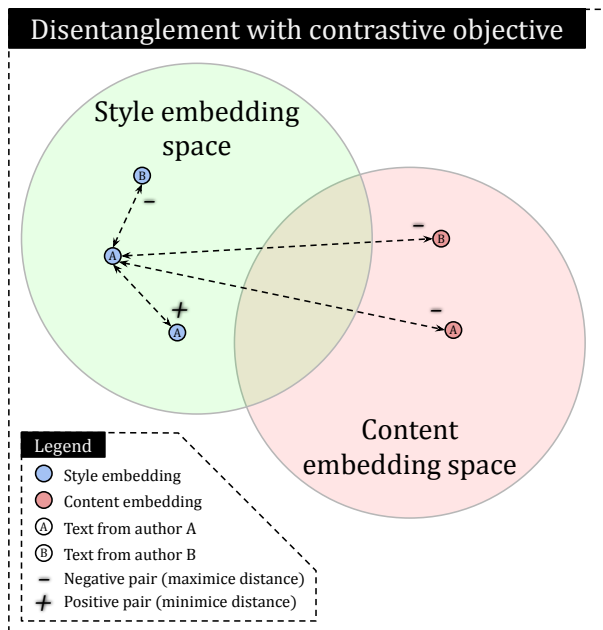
Disentanglement with contrastive objective

Style embedding space

B
–
A
+
A

–
B
–
A

Content embedding space

Legend
Style embedding
Content embedding
A Text from author A
B Text from author B
– Negative pair (maximice distance)
+ Positive pair (minimice distance)